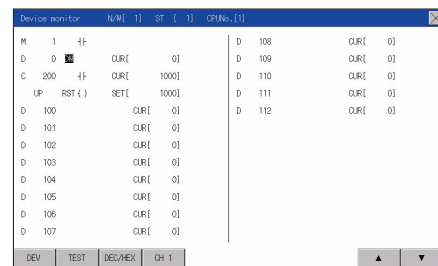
Device monitor N/W[ 1] ST [ 1] CPUNo.[1]

M 1 ┤├
D 0 3W CUR[ 0]
C 200 ┤├ CUR[ 1000]
UP RST( ) SET[ 1000]
D 100 CUR[ 0]
D 101 CUR[ 0]
D 102 CUR[ 0]
D 103 CUR[ 0]
D 104 CUR[ 0]
D 105 CUR[ 0]
D 106 CUR[ 0]
D 107 CUR[ 0]

D 108 CUR[ 0]
D 109 CUR[ 0]
D 110 CUR[ 0]
D 111 CUR[ 0]
D 112 CUR[ 0]

DEV TEST DEC/HEX CH 1 ▲ ▼